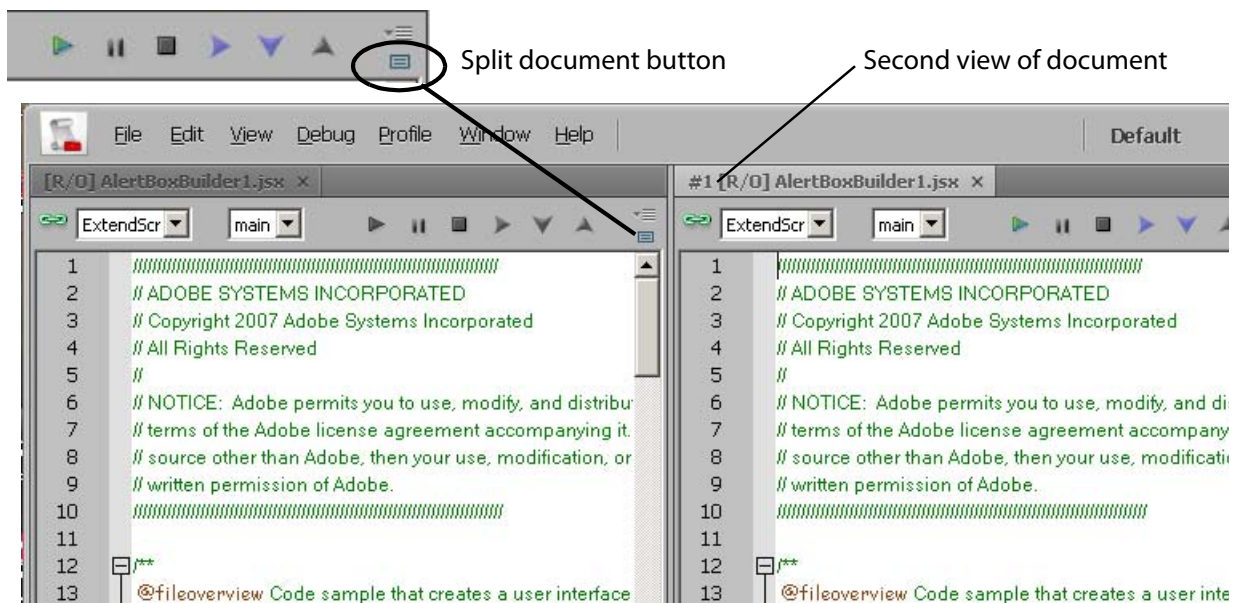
Split document button

Second view of document

File Edit View Debug Profile Window Help

Default

[R/O] AlertBoxBuilder1.jsx ×

ExtendScr

main

1 ////////////////////////////////////////////////////////////////////////////
2 // ADOBE SYSTEMS INCORPORATED
3 // Copyright 2007 Adobe Systems Incorporated
4 // All Rights Reserved
5 //
6 // NOTICE: Adobe permits you to use, modify, and distribu
7 // terms of the Adobe license agreement accompanying it.
8 // source other than Adobe, then your use, modification, or
9 // written permission of Adobe.
10 ////////////////////////////////////////////////////////////////////////////
11
12 /**
13 @fileoverview Code sample that creates a user interface

#1 [R/O] AlertBoxBuilder1.jsx ×

ExtendScr

main

1 ////////////////////////////////////////////////////////////////////////////
2 // ADOBE SYSTEMS INCORPORATED
3 // Copyright 2007 Adobe Systems Incorporated
4 // All Rights Reserved
5 //
6 // NOTICE: Adobe permits you to use, modify, and di
7 // terms of the Adobe license agreement accompany
8 // source other than Adobe, then your use, modificati
9 // written permission of Adobe.
10 ////////////////////////////////////////////////////////////////////////////
11
12 /**
13 @fileoverview Code sample that creates a user inte